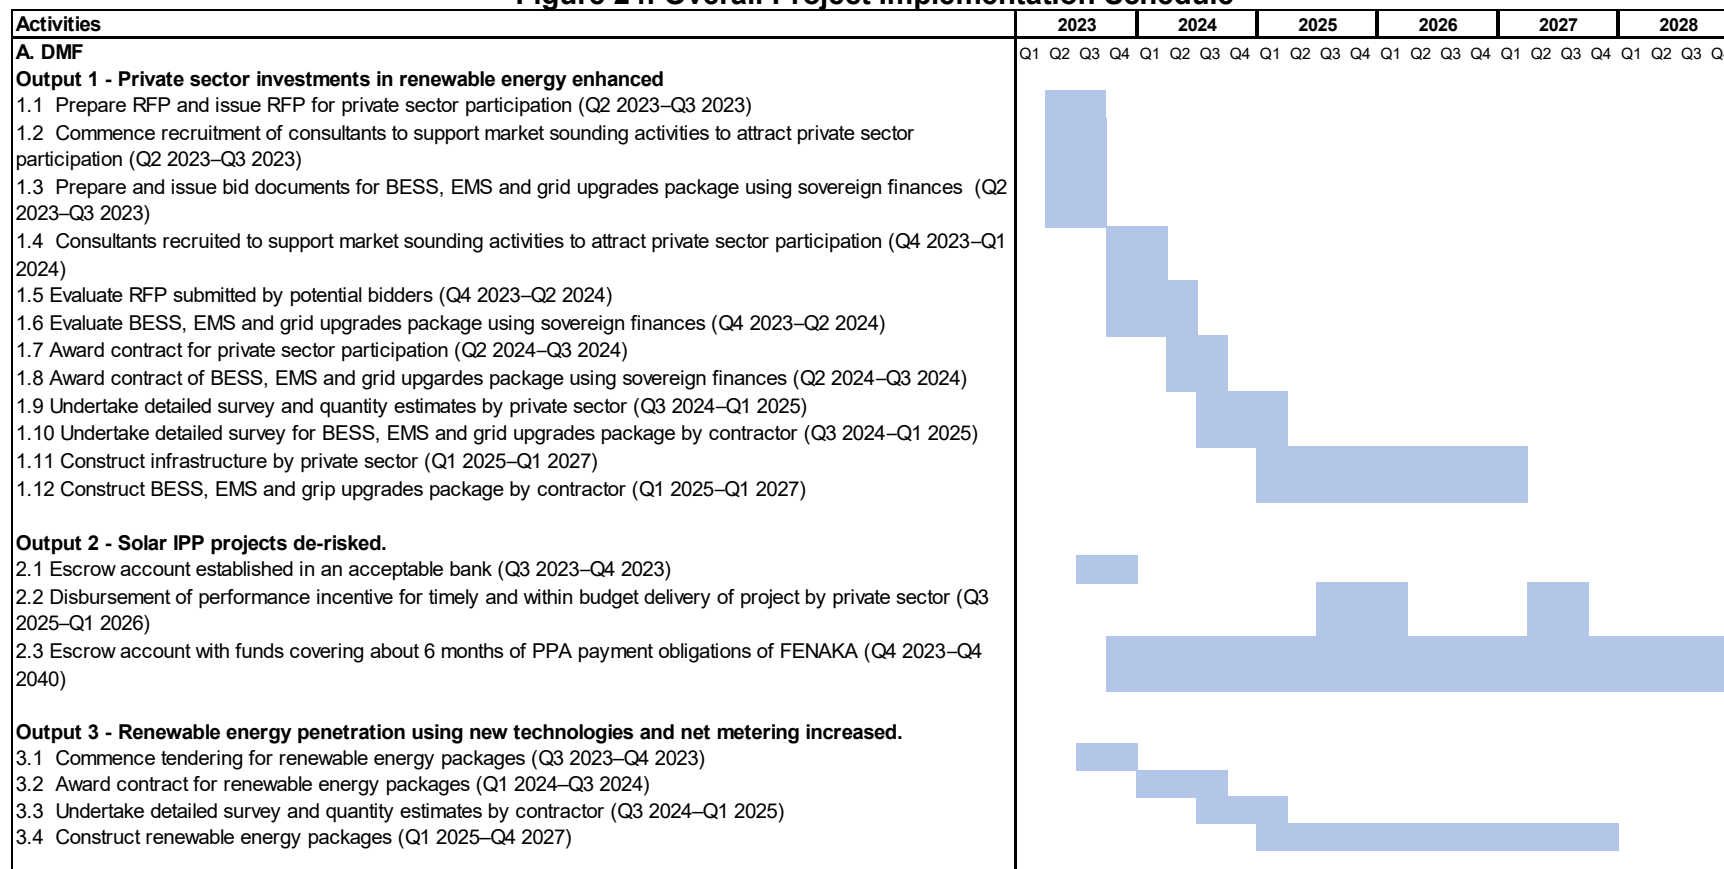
Figure 2 1: Overall Project Implementation Schedule

| Activities | 2023 | 2024 | 2025 | 2026 | 2027 | 2028 |
|---|---|---|---|---|---|---|
| A. DMF | Q1 Q2 Q3 Q4 | Q1 Q2 Q3 Q4 | Q1 Q2 Q3 Q4 | Q1 Q2 Q3 Q4 | Q1 Q2 Q3 Q4 | Q1 Q2 Q3 Q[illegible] |

**Output 1 - Private sector investments in renewable energy enhanced**
1.1 Prepare RFP and issue RFP for private sector participation (Q2 2023–Q3 2023)
1.2 Commence recruitment of consultants to support market sounding activities to attract private sector participation (Q2 2023–Q3 2023)
1.3 Prepare and issue bid documents for BESS, EMS and grid upgrades package using sovereign finances (Q2 2023–Q3 2023)
1.4 Consultants recruited to support market sounding activities to attract private sector participation (Q4 2023–Q1 2024)
1.5 Evaluate RFP submitted by potential bidders (Q4 2023–Q2 2024)
1.6 Evaluate BESS, EMS and grid upgrades package using sovereign finances (Q4 2023–Q2 2024)
1.7 Award contract for private sector participation (Q2 2024–Q3 2024)
1.8 Award contract of BESS, EMS and grid upgardes package using sovereign finances (Q2 2024–Q3 2024)
1.9 Undertake detailed survey and quantity estimates by private sector (Q3 2024–Q1 2025)
1.10 Undertake detailed survey for BESS, EMS and grid upgrades package by contractor (Q3 2024–Q1 2025)
1.11 Construct infrastructure by private sector (Q1 2025–Q1 2027)
1.12 Construct BESS, EMS and grip upgrades package by contractor (Q1 2025–Q1 2027)

**Output 2 - Solar IPP projects de-risked.**
2.1 Escrow account established in an acceptable bank (Q3 2023–Q4 2023)
2.2 Disbursement of performance incentive for timely and within budget delivery of project by private sector (Q3 2025–Q1 2026)
2.3 Escrow account with funds covering about 6 months of PPA payment obligations of FENAKA (Q4 2023–Q4 2040)

**Output 3 - Renewable energy penetration using new technologies and net metering increased.**
3.1 Commence tendering for renewable energy packages (Q3 2023–Q4 2023)
3.2 Award contract for renewable energy packages (Q1 2024–Q3 2024)
3.3 Undertake detailed survey and quantity estimates by contractor (Q3 2024–Q1 2025)
3.4 Construct renewable energy packages (Q1 2025–Q4 2027)